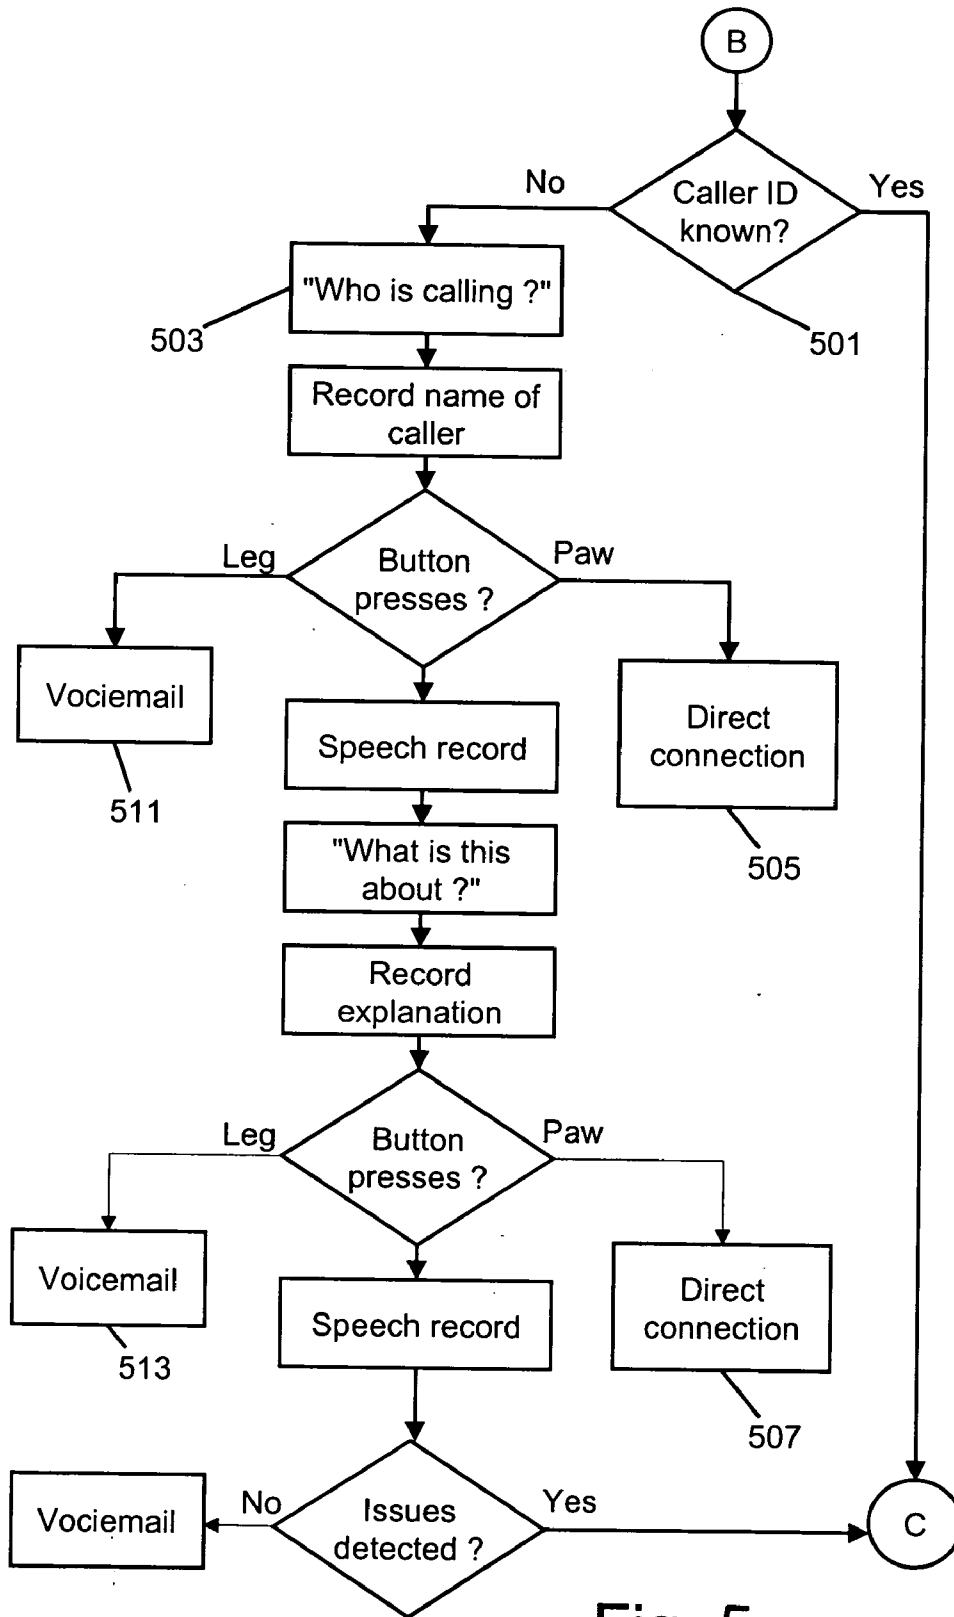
B

Caller ID known?

No

Yes

501

"Who is calling ?"

503

Record name of caller

Button presses ?

Leg

Paw

Vociemail

511

Speech record

Direct connection

505

"What is this about ?"

Record explanation

Button presses ?

Leg

Paw

Voicemail

513

Speech record

Direct connection

507

Issues detected ?

No

Yes

Vociemail

C

Fig. 5